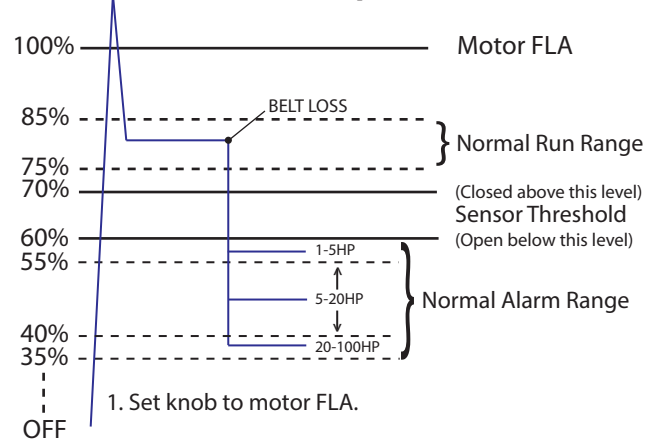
100%
Motor FLA
BELT LOSS
85%
Normal Run Range
75%
70%
(Closed above this level)
Sensor Threshold
60%
(Open below this level)
1-5HP
55%
5-20HP
Normal Alarm Range
40%
20-100HP
35%
1. Set knob to motor FLA.
OFF